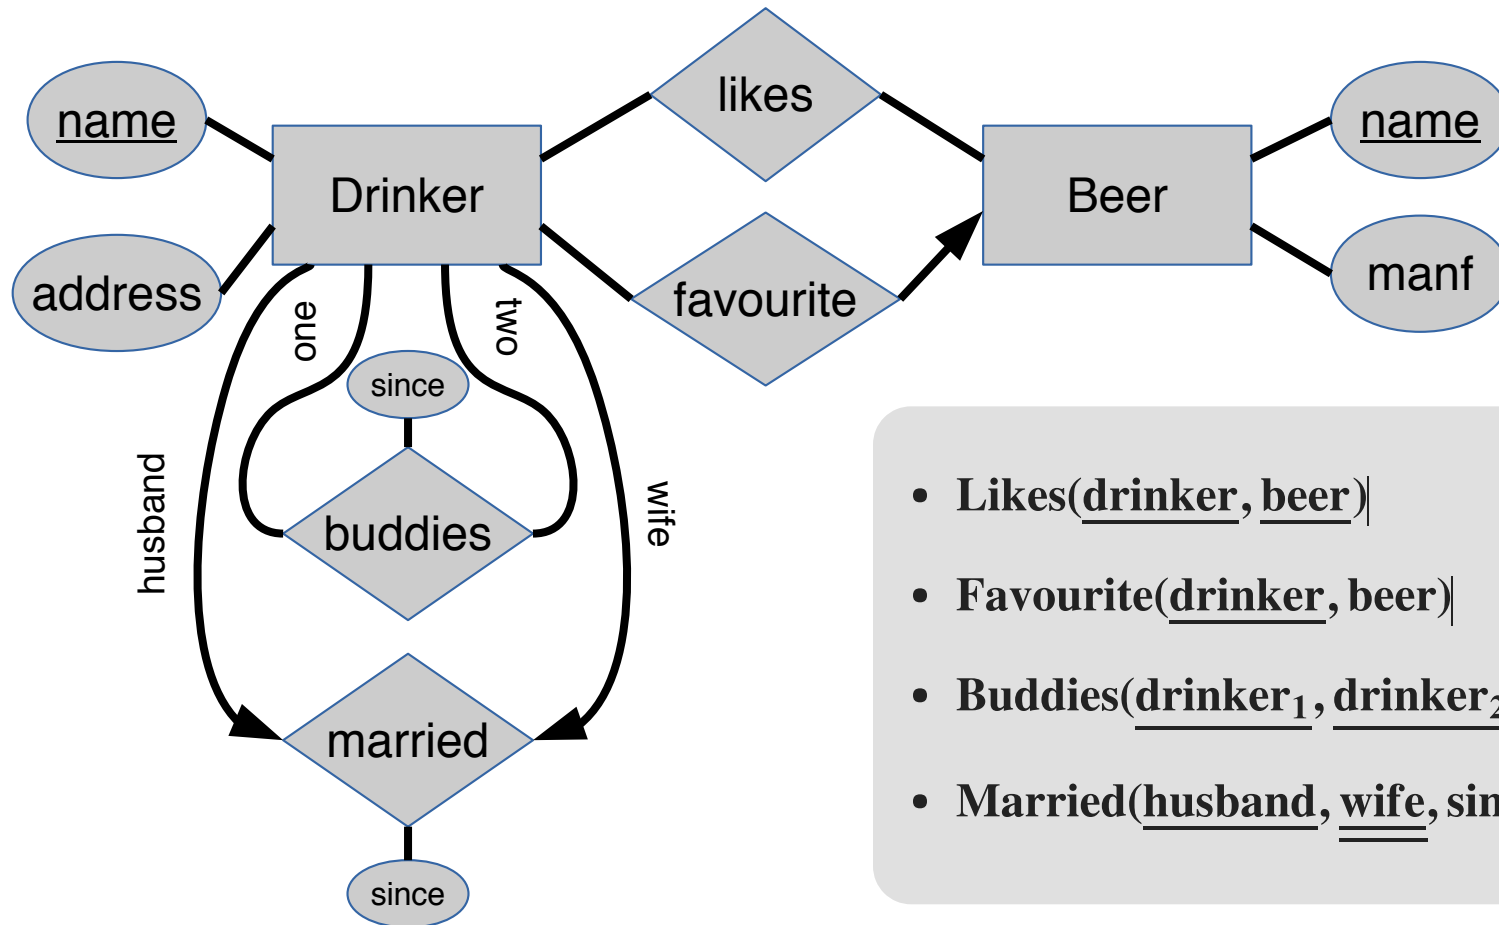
name

address

Drinker

likes

favourite

Beer

name

manf

one

two

since

buddies

husband

wife

married

since

- Likes(drinker, beer)
- Favourite(drinker, beer)
- Buddies(drinker$_1$, drinker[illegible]
- Married(husband, wife, sin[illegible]